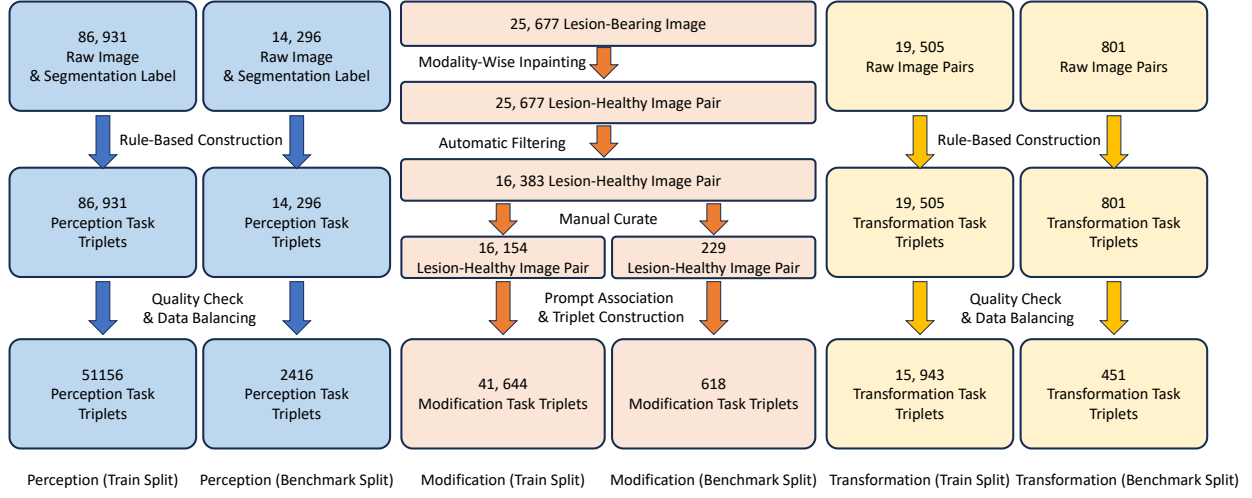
86, 931
Raw Image
& Segmentation Label

14, 296
Raw Image
& Segmentation Label

Rule-Based Construction

86, 931
Perception Task
Triplets

14, 296
Perception Task
Triplets

Quality Check
& Data Balancing

51156
Perception Task
Triplets

2416
Perception Task
Triplets

25, 677 Lesion-Bearing Image

Modality-Wise Inpainting

25, 677 Lesion-Healthy Image Pair

Automatic Filtering

16, 383 Lesion-Healthy Image Pair

Manual Curate

16, 154
Lesion-Healthy Image Pair

229
Lesion-Healthy Image Pair

Prompt Association
& Triplet Construction

41, 644
Modification Task Triplets

618
Modification Task Triplets

19, 505
Raw Image Pairs

801
Raw Image Pairs

Rule-Based Construction

19, 505
Transformation Task
Triplets

801
Transformation Task
Triplets

Quality Check
& Data Balancing

15, 943
Transformation Task
Triplets

451
Transformation Task
Triplets

Perception (Train Split) Perception (Benchmark Split) Modification (Train Split) Modification (Benchmark Split) Transformation (Train Split) Transformation (Benchmark Split)